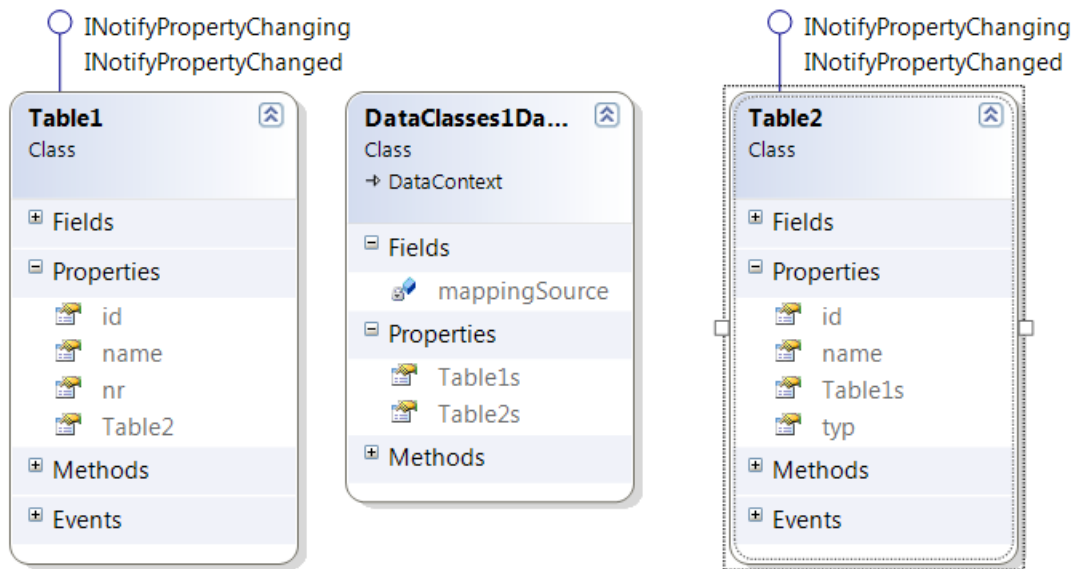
INotifyPropertyChanging
INotifyPropertyChanged

Table1
Class

Fields
Properties
id
name
nr
Table2
Methods
Events

DataClasses1Da...
Class
→ DataContext

Fields
mappingSource
Properties
Table1s
Table2s
Methods

INotifyPropertyChanging
INotifyPropertyChanged

Table2
Class

Fields
Properties
id
name
Table1s
typ
Methods
Events